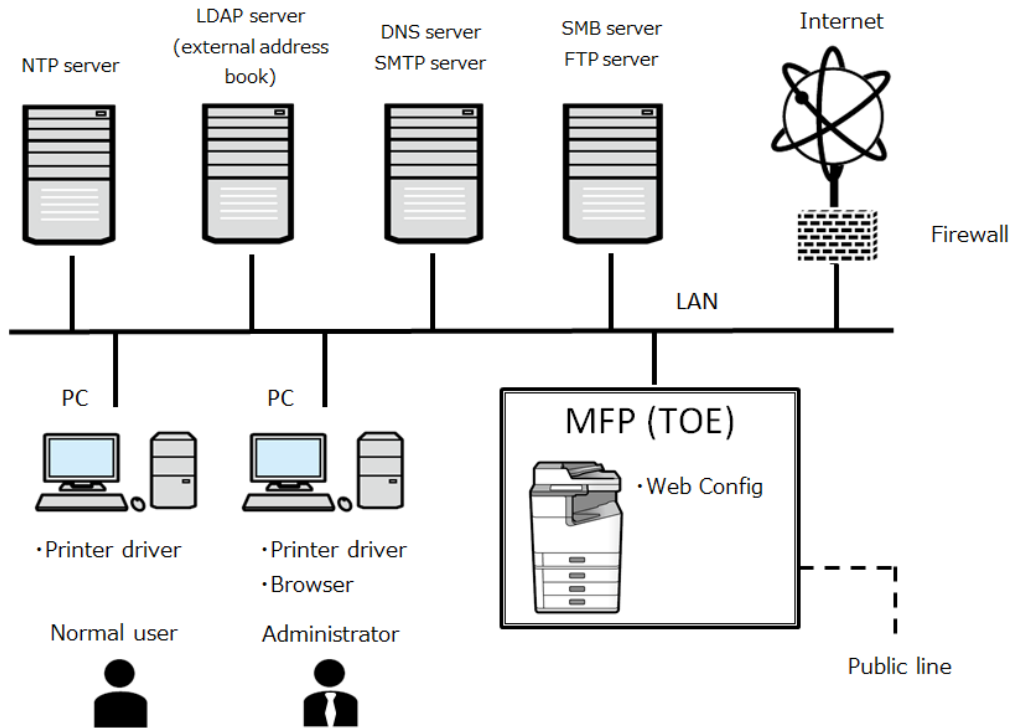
NTP server

LDAP server (external address book)

DNS server
SMTP server

SMB server
FTP server

Internet

Firewall

LAN

PC

PC

MFP (TOE)

・Web Config

・Printer driver

・Printer driver
・Browser

Normal user

Administrator

Public line